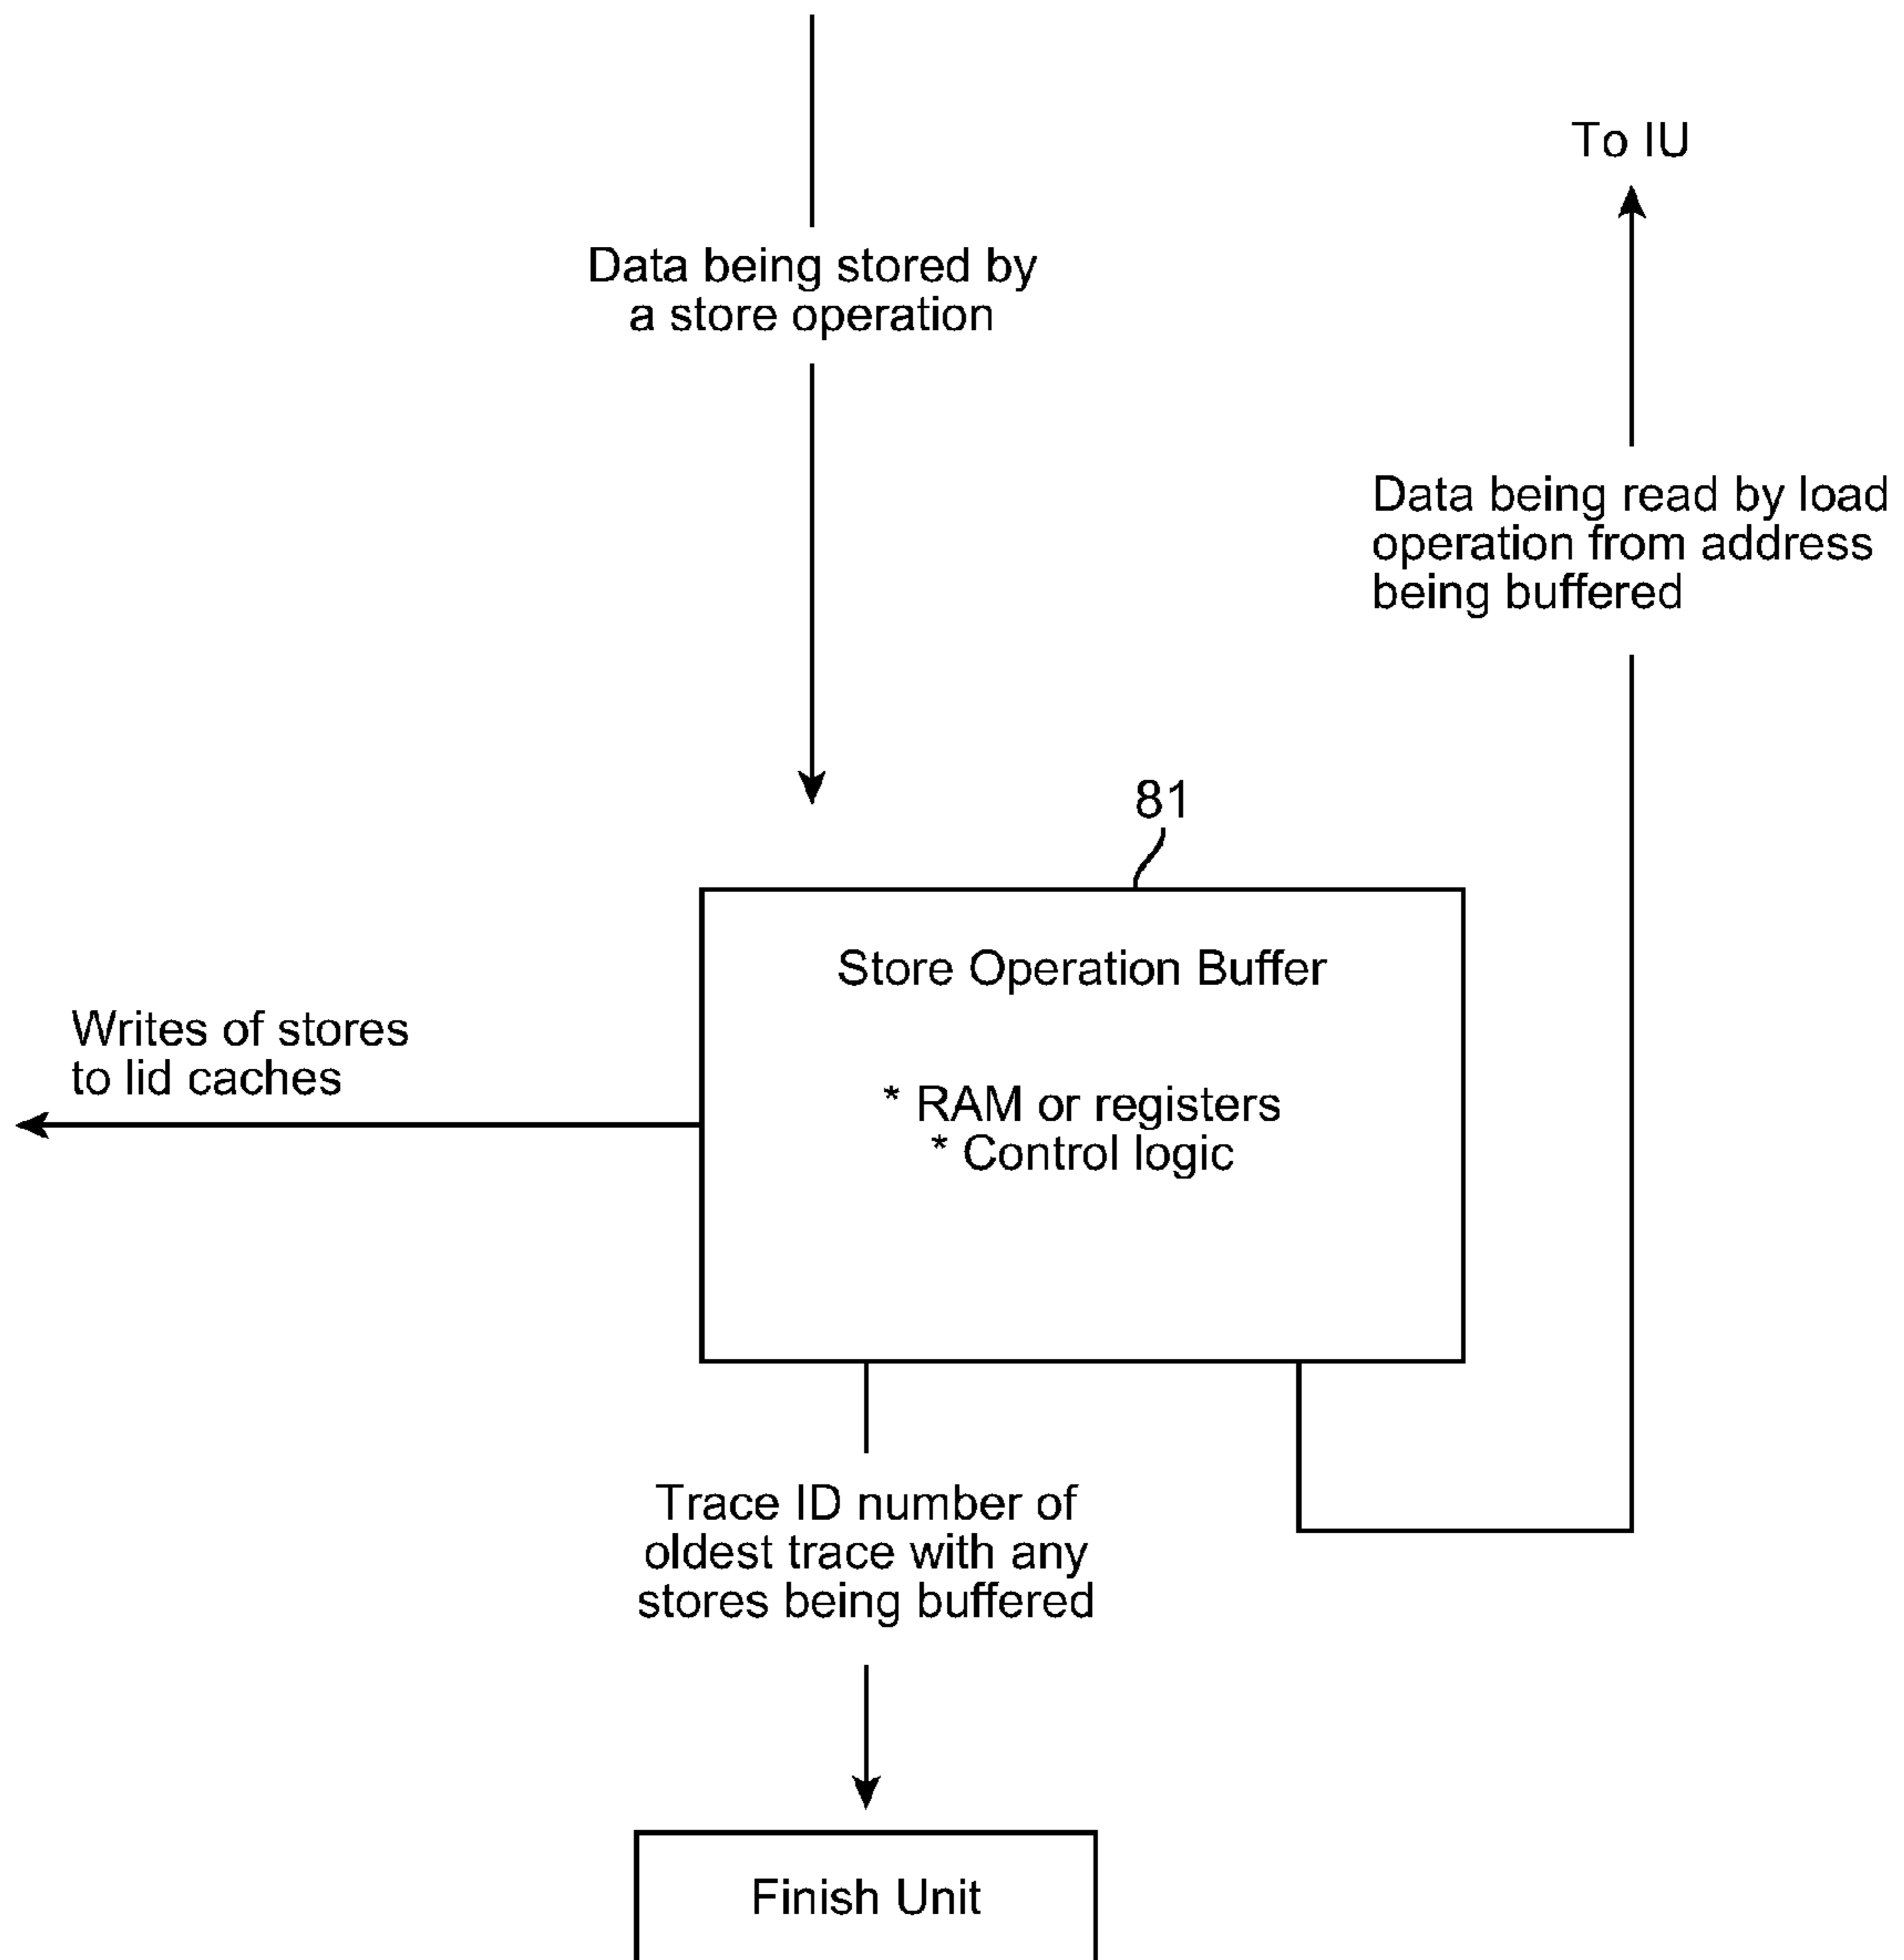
To IU

Data being stored by a store operation

Data being read by load operation from address being buffered

81

Store Operation Buffer

* RAM or registers
* Control logic

Writes of stores to lid caches

Trace ID number of oldest trace with any stores being buffered

Finish Unit